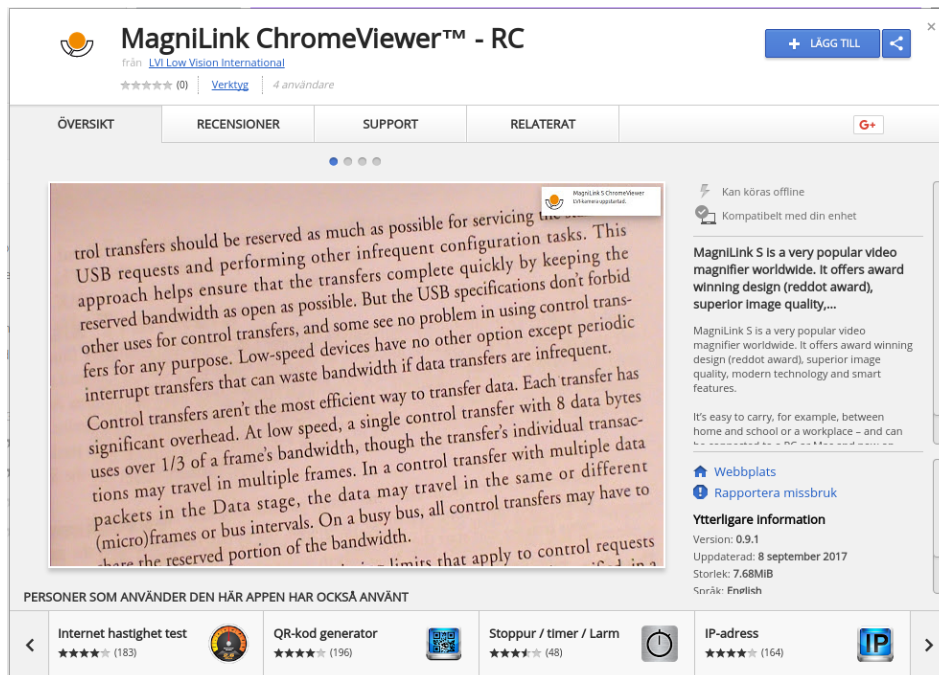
MagniLink ChromeViewer™ - RC

från LVI Low Vision International

(0) | Verktyg | 4 användare

LÄGG TILL

ÖVERSIKT | RECENSIONER | SUPPORT | RELATERAT | G+

MagniLink S ChromeViewer
LVI-kamera uppdaterad.

trol transfers should be reserved as much as possible for servicing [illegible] USB requests and performing other infrequent configuration tasks. This approach helps ensure that the transfers complete quickly by keeping the reserved bandwidth as open as possible. But the USB specifications don't forbid other uses for control transfers, and some see no problem in using control transfers for any purpose. Low-speed devices have no other option except periodic interrupt transfers that can waste bandwidth if data transfers are infrequent.

Control transfers aren't the most efficient way to transfer data. Each transfer has significant overhead. At low speed, a single control transfer with 8 data bytes uses over 1/3 of a frame's bandwidth, though the transfer's individual transactions may travel in multiple frames. In a control transfer with multiple data packets in the Data stage, the data may travel in the same or different (micro)frames or bus intervals. On a busy bus, all control transfers may have to share the reserved portion of the bandwidth.

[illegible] limits that apply to control requests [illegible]

Kan köras offline

Kompatibelt med din enhet

MagniLink S is a very popular video magnifier worldwide. It offers award winning design (reddot award), superior image quality,...

MagniLink S is a very popular video magnifier worldwide. It offers award winning design (reddot award), superior image quality, modern technology and smart features.

It's easy to carry, for example, between home and school or a workplace – and can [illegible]

Webbplats

Rapportera missbruk

Ytterligare information

Version: 0.9.1

Uppdaterad: 8 september 2017

Storlek: 7.68MiB

Språk: English

PERSONER SOM ANVÄNDER DEN HÄR APPEN HAR OCKSÅ ANVÄNT

Internet hastighet test (183)

QR-kod generator (196)

Stoppur / timer / Larm (48)

IP-adress (164)

IP